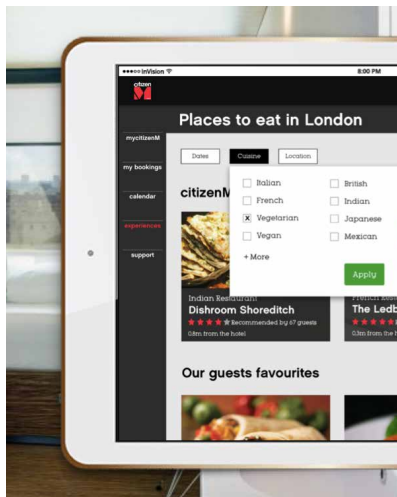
●●●●○ InVision
8:00 PM
citizen M
Places to eat in London
mycitizenM
my bookings
calendar
experiences
support
Dates
Cuisine
Location
citizenM
Italian
British
French
Indian
Vegetarian
Japanese
Vegan
Mexican
+ More
Apply
Indian Restaurant
Dishoom Shoreditch
Recommended by 67 guests
0.8m from the hotel
French Rest
The Ledb
0.8m from the
Our guests favourites